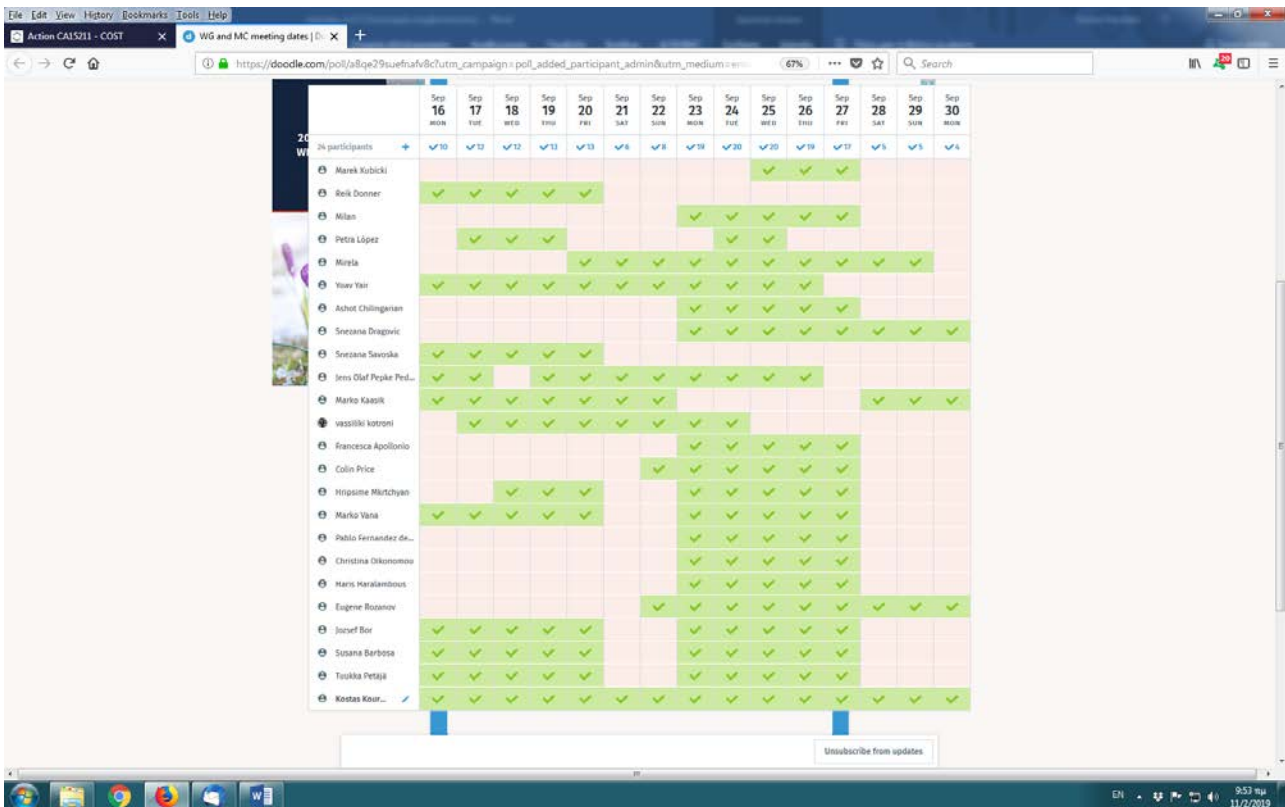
File Edit View History Bookmarks Tools Help

Action CA15211 - COST

WG and MC meeting dates | D

https://doodle.com/poll/a8qe29suefnafv8c?utm_campaign=poll_added_participant_admin&utm_medium=em

67%

Search

| 24 participants | Sep 16 MON | Sep 17 TUE | Sep 18 WED | Sep 19 THU | Sep 20 FRI | Sep 21 SAT | Sep 22 SUN | Sep 23 MON | Sep 24 TUE | Sep 25 WED | Sep 26 THU | Sep 27 FRI | Sep 28 SAT | Sep 29 SUN | Sep 30 MON |
|---|---|---|---|---|---|---|---|---|---|---|---|---|---|---|---|
| | ✓10 | ✓13 | ✓12 | ✓13 | ✓13 | ✓6 | ✓8 | ✓19 | ✓20 | ✓20 | ✓19 | ✓17 | ✓5 | ✓5 | ✓4 |
| Marek Kubicki | | | | | | | | | | ✓ | ✓ | ✓ | | | |
| Reik Donner | ✓ | ✓ | ✓ | ✓ | ✓ | | | | | | | | | | |
| Milan | | | | | | | | ✓ | ✓ | ✓ | ✓ | ✓ | | | |
| Petra López | | ✓ | ✓ | ✓ | | | | | ✓ | ✓ | | | | | |
| Mirela | | | | | ✓ | ✓ | ✓ | ✓ | ✓ | ✓ | ✓ | ✓ | ✓ | ✓ | |
| Yoav Yair | ✓ | ✓ | ✓ | ✓ | ✓ | ✓ | ✓ | ✓ | ✓ | ✓ | ✓ | | | | |
| Ashot Chilingarian | | | | | | | | ✓ | ✓ | ✓ | ✓ | ✓ | | | |
| Snezana Dragovic | | | | | | | | ✓ | ✓ | ✓ | ✓ | ✓ | ✓ | ✓ | ✓ |
| Snezana Savoska | ✓ | ✓ | ✓ | ✓ | ✓ | | | | | | | | | | |
| Jens Olaf Pepke Ped... | ✓ | ✓ | | ✓ | ✓ | ✓ | ✓ | ✓ | ✓ | ✓ | ✓ | | | | |
| Marko Kaasik | ✓ | ✓ | ✓ | ✓ | ✓ | ✓ | ✓ | | | | | | ✓ | ✓ | ✓ |
| vassiliki kotroni | | ✓ | ✓ | ✓ | ✓ | ✓ | ✓ | ✓ | ✓ | | | | | | |
| Francesca Apollonio | | | | | | | | ✓ | ✓ | ✓ | ✓ | ✓ | | | |
| Colin Price | | | | | | | ✓ | ✓ | ✓ | ✓ | ✓ | ✓ | | | |
| Hripsime Mkrtchyan | | | ✓ | ✓ | ✓ | | | ✓ | ✓ | ✓ | ✓ | ✓ | | | |
| Marko Vana | ✓ | ✓ | ✓ | ✓ | ✓ | | | ✓ | ✓ | ✓ | ✓ | ✓ | | | |
| Pablo Fernandez de... | | | | | | | | ✓ | ✓ | ✓ | ✓ | ✓ | | | |
| Christina Oikonomou | | | | | | | | ✓ | ✓ | ✓ | ✓ | ✓ | | | |
| Haris Haralambous | | | | | | | | ✓ | ✓ | ✓ | ✓ | ✓ | | | |
| Eugene Rozanov | | | | | | | ✓ | ✓ | ✓ | ✓ | ✓ | ✓ | ✓ | ✓ | ✓ |
| Jozsef Bor | ✓ | ✓ | ✓ | ✓ | ✓ | | | ✓ | ✓ | ✓ | ✓ | ✓ | | | |
| Susana Barbosa | ✓ | ✓ | ✓ | ✓ | ✓ | | | ✓ | ✓ | ✓ | ✓ | ✓ | | | |
| Tuukka Petäjä | ✓ | ✓ | ✓ | ✓ | ✓ | | | ✓ | ✓ | ✓ | ✓ | ✓ | | | |
| Kostas Kour... | ✓ | ✓ | ✓ | ✓ | ✓ | ✓ | ✓ | ✓ | ✓ | ✓ | ✓ | ✓ | ✓ | ✓ | ✓ |

Unsubscribe from updates

EN 9:53 πμ 11/2/2019